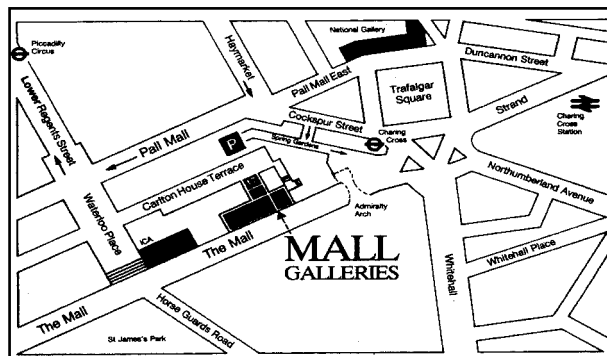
Piccadilly Circus

Haymarket

National Gallery

Duncannon Street

Lower Regents Street

Pall Mall East

Trafalgar Square

Strand

Charing Cross Station

Cockspur Street

P

Pall Mall

Spring Gardens

Charing Cross

Northumberland Avenue

Carlton House Terrace

Admiralty Arch

Waterloo Place

ICA

The Mall

MALL GALLERIES

Whitehall

Whitehall Place

The Mall

Horse Guards Road

St James's Park